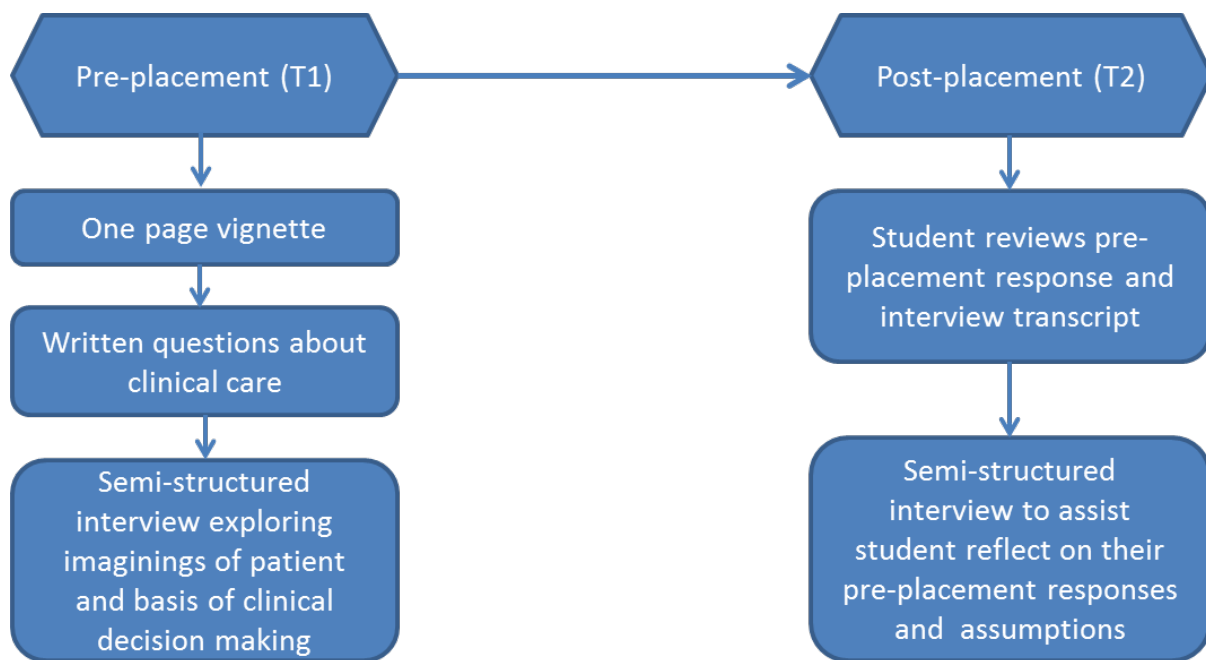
Pre-placement (T1)

One page vignette

Written questions about clinical care

Semi-structured interview exploring imaginings of patient and basis of clinical decision making

Post-placement (T2)

Student reviews pre-placement response and interview transcript

Semi-structured interview to assist student reflect on their pre-placement responses and assumptions